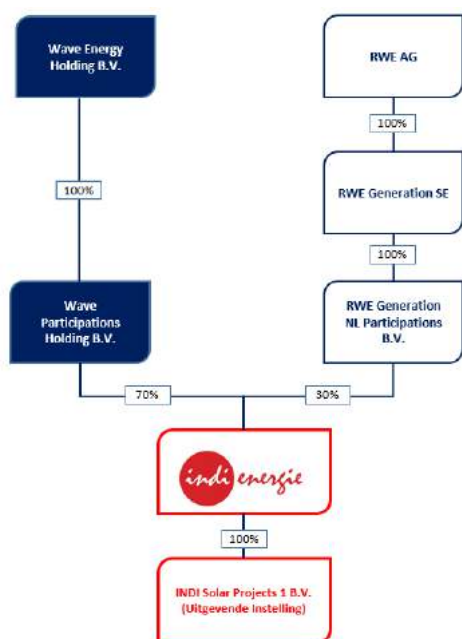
Wave Energy Holding B.V.

RWE AG

100%

RWE Generation SE

100%

100%

Wave Participations Holding B.V.

RWE Generation NL Participations B.V.

70%

30%

indi energie

100%

INDI Solar Projects 1 B.V. (Uitgevende Instelling)